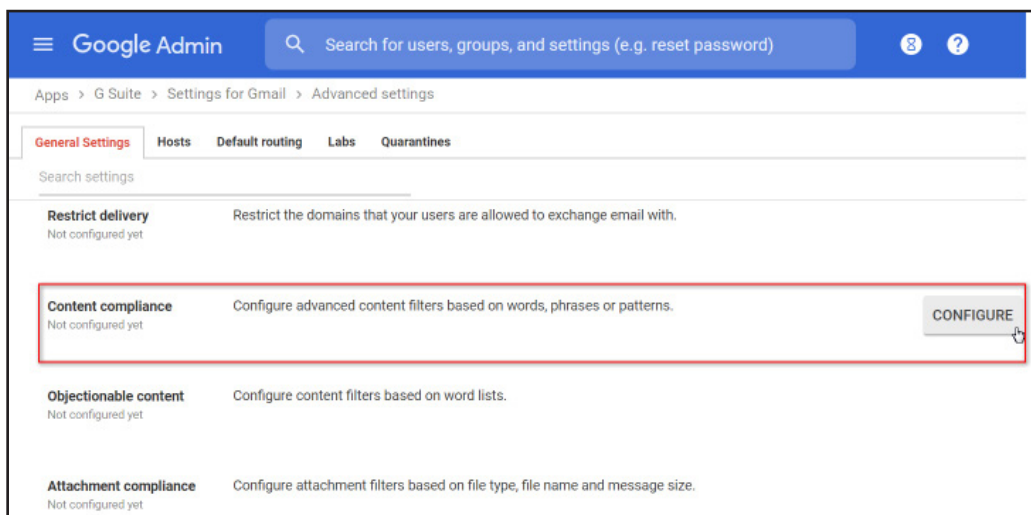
Google Admin

Search for users, groups, and settings (e.g. reset password)

Apps > G Suite > Settings for Gmail > Advanced settings

General Settings | Hosts | Default routing | Labs | Quarantines

Search settings

Restrict delivery
Not configured yet

Restrict the domains that your users are allowed to exchange email with.

Content compliance
Not configured yet

Configure advanced content filters based on words, phrases or patterns.

CONFIGURE

Objectionable content
Not configured yet

Configure content filters based on word lists.

Attachment compliance
Not configured yet

Configure attachment filters based on file type, file name and message size.